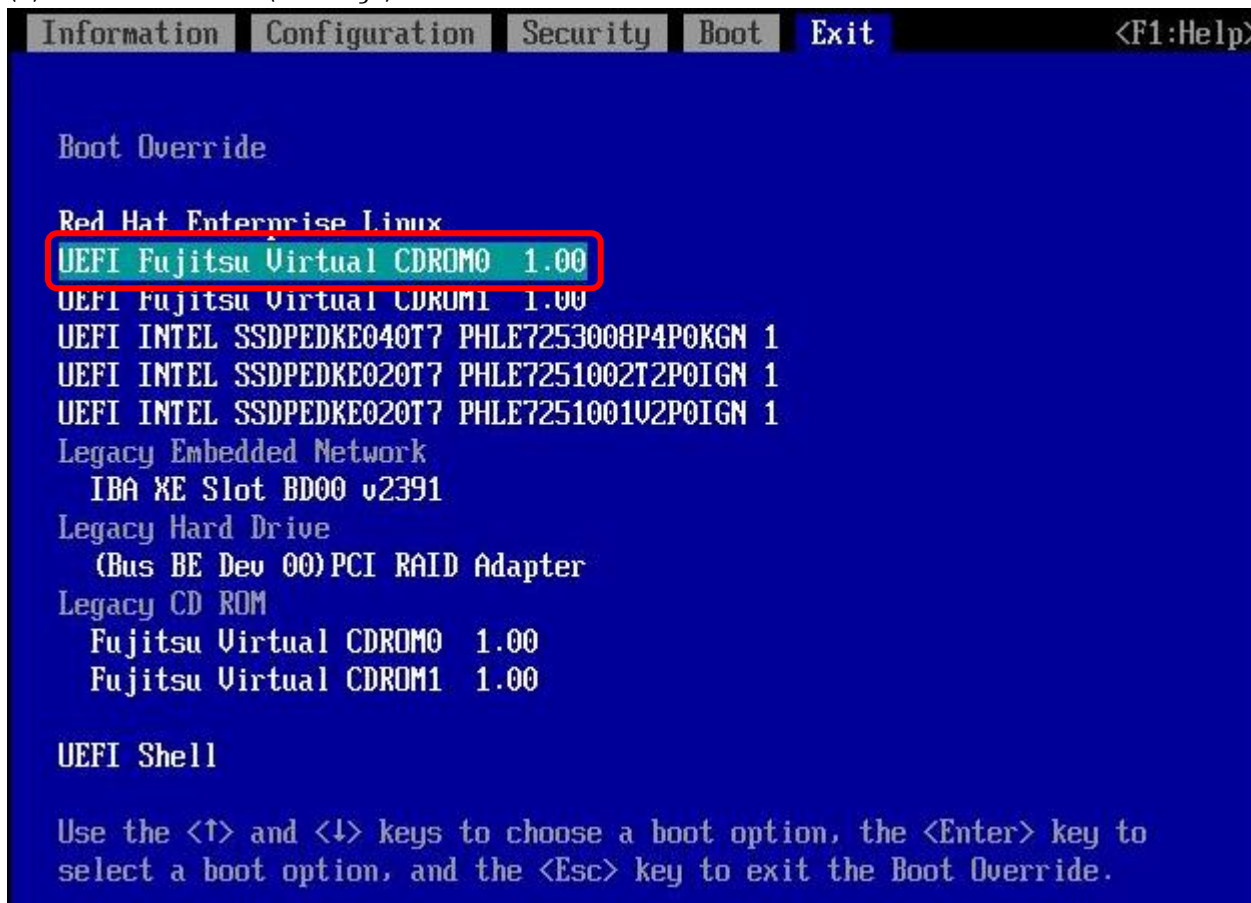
Information Configuration Security Boot Exit <F1:Help>

Boot Override

Red Hat Enterprise Linux
UEFI Fujitsu Virtual CDROM0 1.00
UEFI Fujitsu Virtual CDROM1 1.00
UEFI INTEL SSDPEDKE040T7 PHLE7253008P4P0KGN 1
UEFI INTEL SSDPEDKE020T7 PHLE7251002T2P0IGN 1
UEFI INTEL SSDPEDKE020T7 PHLE7251001V2P0IGN 1
Legacy Embedded Network
IBA XE Slot BD00 v2391
Legacy Hard Drive
(Bus BE Dev 00)PCI RAID Adapter
Legacy CD ROM
Fujitsu Virtual CDROM0 1.00
Fujitsu Virtual CDROM1 1.00

UEFI Shell

Use the <↑> and <↓> keys to choose a boot option, the <Enter> key to select a boot option, and the <Esc> key to exit the Boot Override.